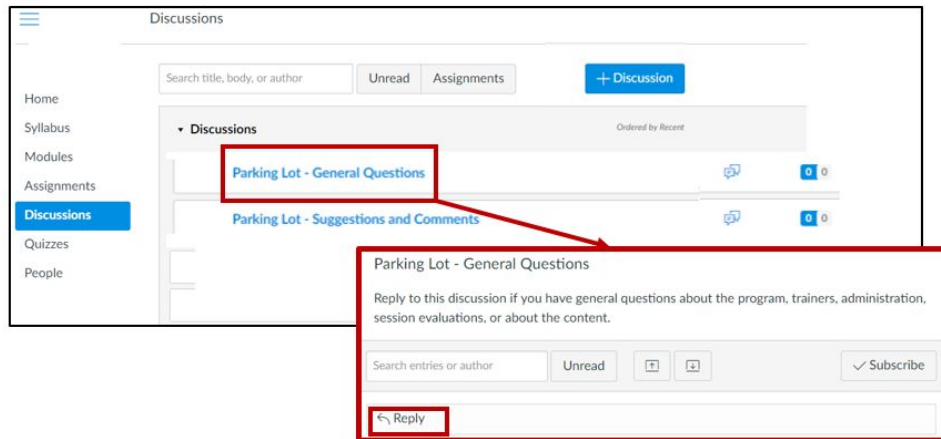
Discussions

Home
Syllabus
Modules
Assignments
Discussions
Quizzes
People

Search title, body, or author
Unread
Assignments
+ Discussion

Discussions
Ordered by Recent

Parking Lot - General Questions
0 0

Parking Lot - Suggestions and Comments
0 0

Parking Lot - General Questions

Reply to this discussion if you have general questions about the program, trainers, administration, session evaluations, or about the content.

Search entries or author
Unread
Subscribe

Reply